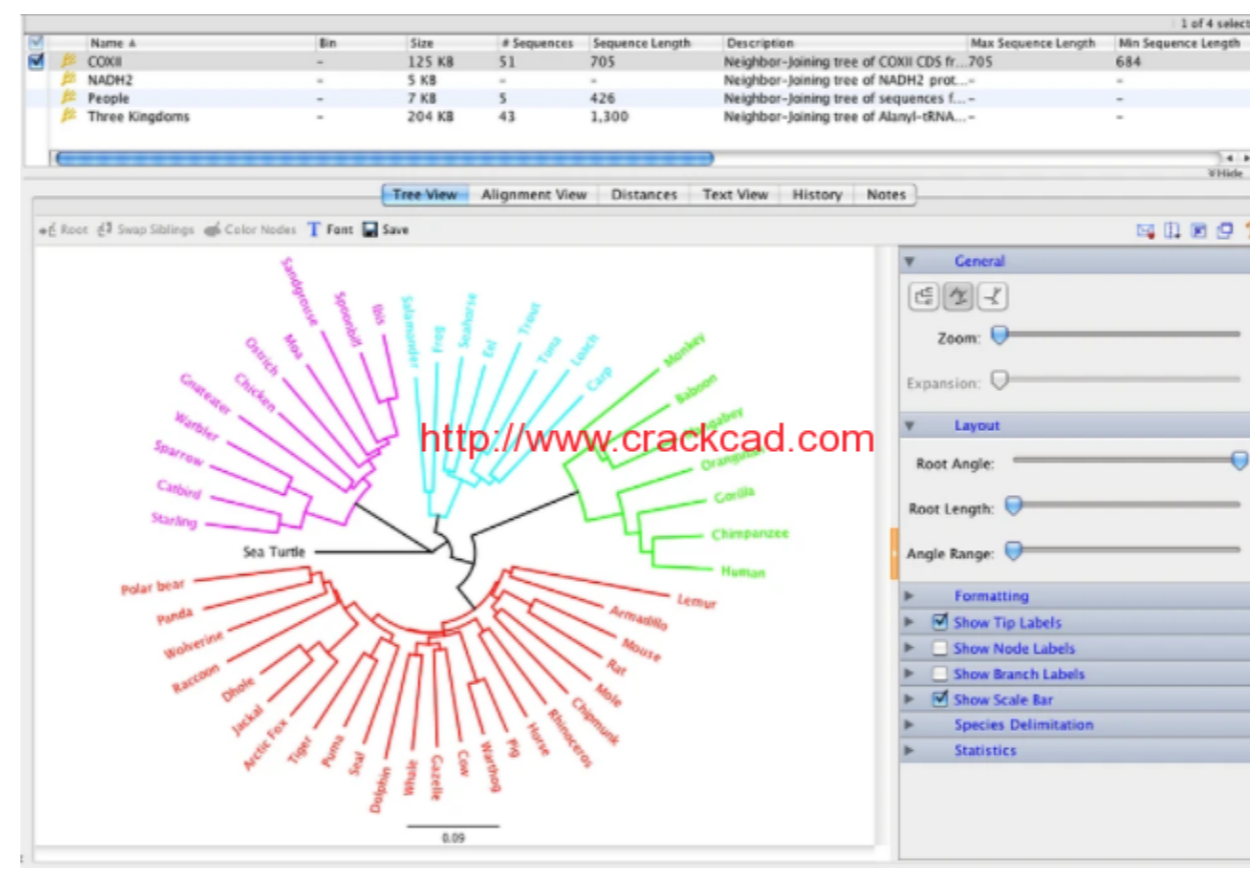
1 of 4 select

| Name | Bin | Size | # Sequences | Sequence Length | Description | Max Sequence Length | Min Sequence Length |
|---|---|---|---|---|---|---|---|
| COXII | – | 125 KB | 51 | 705 | Neighbor-Joining tree of COXII CDS fr... | 705 | 684 |
| NADH2 | – | 5 KB | – | – | Neighbor-Joining tree of NADH2 prot... | – | – |
| People | – | 7 KB | 5 | 426 | Neighbor-Joining tree of sequences f... | – | – |
| Three Kingdoms | – | 204 KB | 43 | 1,300 | Neighbor-Joining tree of Alanyl-tRNA... | – | – |

Hide

Tree View Alignment View Distances Text View History Notes

Root Swap Siblings Color Nodes Font Save

Sandgrouse Spoonbill Ibis Moa Ostrich Chicken Gnateater Warbler Sparrow Catbird Starling Salamander Frog Seahorse Eel Trout Tuna Loach Carp Monkey Baboon Mangabey Orangutan Gorilla Chimpanzee Human Sea Turtle Lemur Armadillo Mouse Rat Mole Chipmunk Rhinoceros Horse Pig Warthog Cow Gazelle Whale Dolphin Seal Puma Tiger Arctic Fox Jackal Dhole Raccoon Wolverine Panda Polar bear

http://www.crackcad.com

0.09

General

Zoom:

Expansion:

Layout

Root Angle:

Root Length:

Angle Range:

Formatting

Show Tip Labels

Show Node Labels

Show Branch Labels

Show Scale Bar

Species Delimitation

Statistics